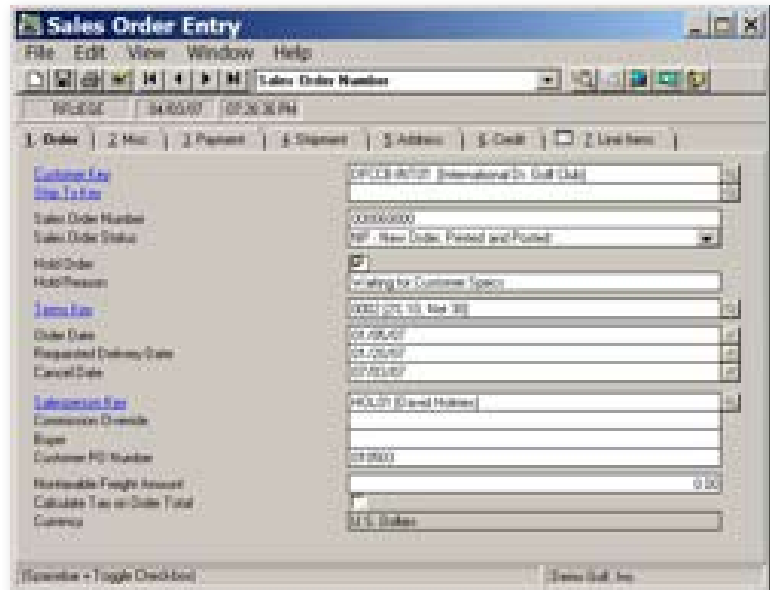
Sales Order Entry

File Edit View Window Help

Sales Order Number

RPGEGE 04/03/07 07:26:36 PM

1. Order | 2. Misc | 3. Payment | 4. Shipment | 5. Address | 6. Credit | 7. Line Items

Customer Key
Ship To Key
Sales Order Number
Sales Order Status
Hold Order
Hold Reason
Terms Key
Order Date
Requested Delivery Date
Cancel Date
Salesperson Key
Commission Override
Buyer
Customer PO Number
Nontaxable Freight Amount
Calculate Tax on Order Total
Currency

ORCOLINTGT [International Gr. Golf Club]
000000000
NP - New Order, Printed and Posted
Waiting for Customer Specs
0002 [2/5, 10, Net 30]
04/08/07
04/08/07
07/03/07
HOLD1 [David Holmes]
0318003
0.00
U.S. Dollars

[Spacebar = Toggle Checkbox] Demo Golf, Inc.